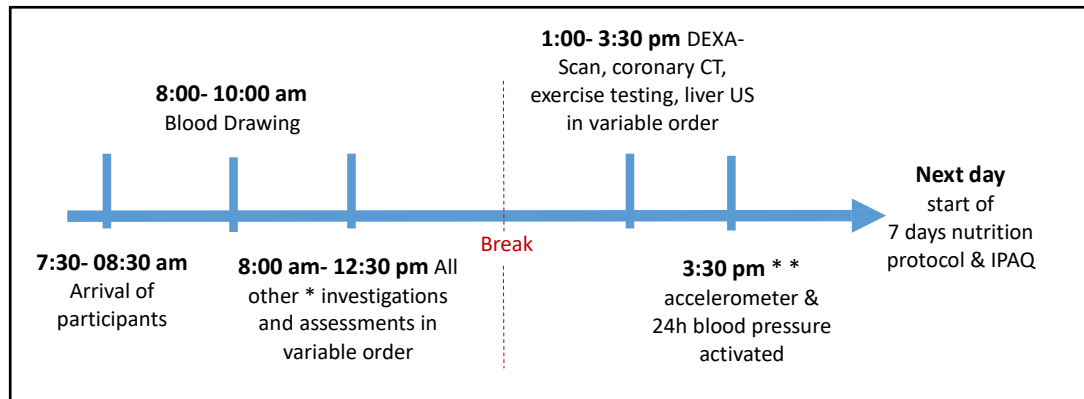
**8:00- 10:00 am** Blood Drawing

**1:00- 3:30 pm** DEXA-Scan, coronary CT, exercise testing, liver US in variable order

**Next day** start of 7 days nutrition protocol & IPAQ

**7:30- 08:30 am** Arrival of participants

**8:00 am- 12:30 pm** All other * investigations and assessments in variable order

Break

**3:30 pm** * * accelerometer & 24h blood pressure activated